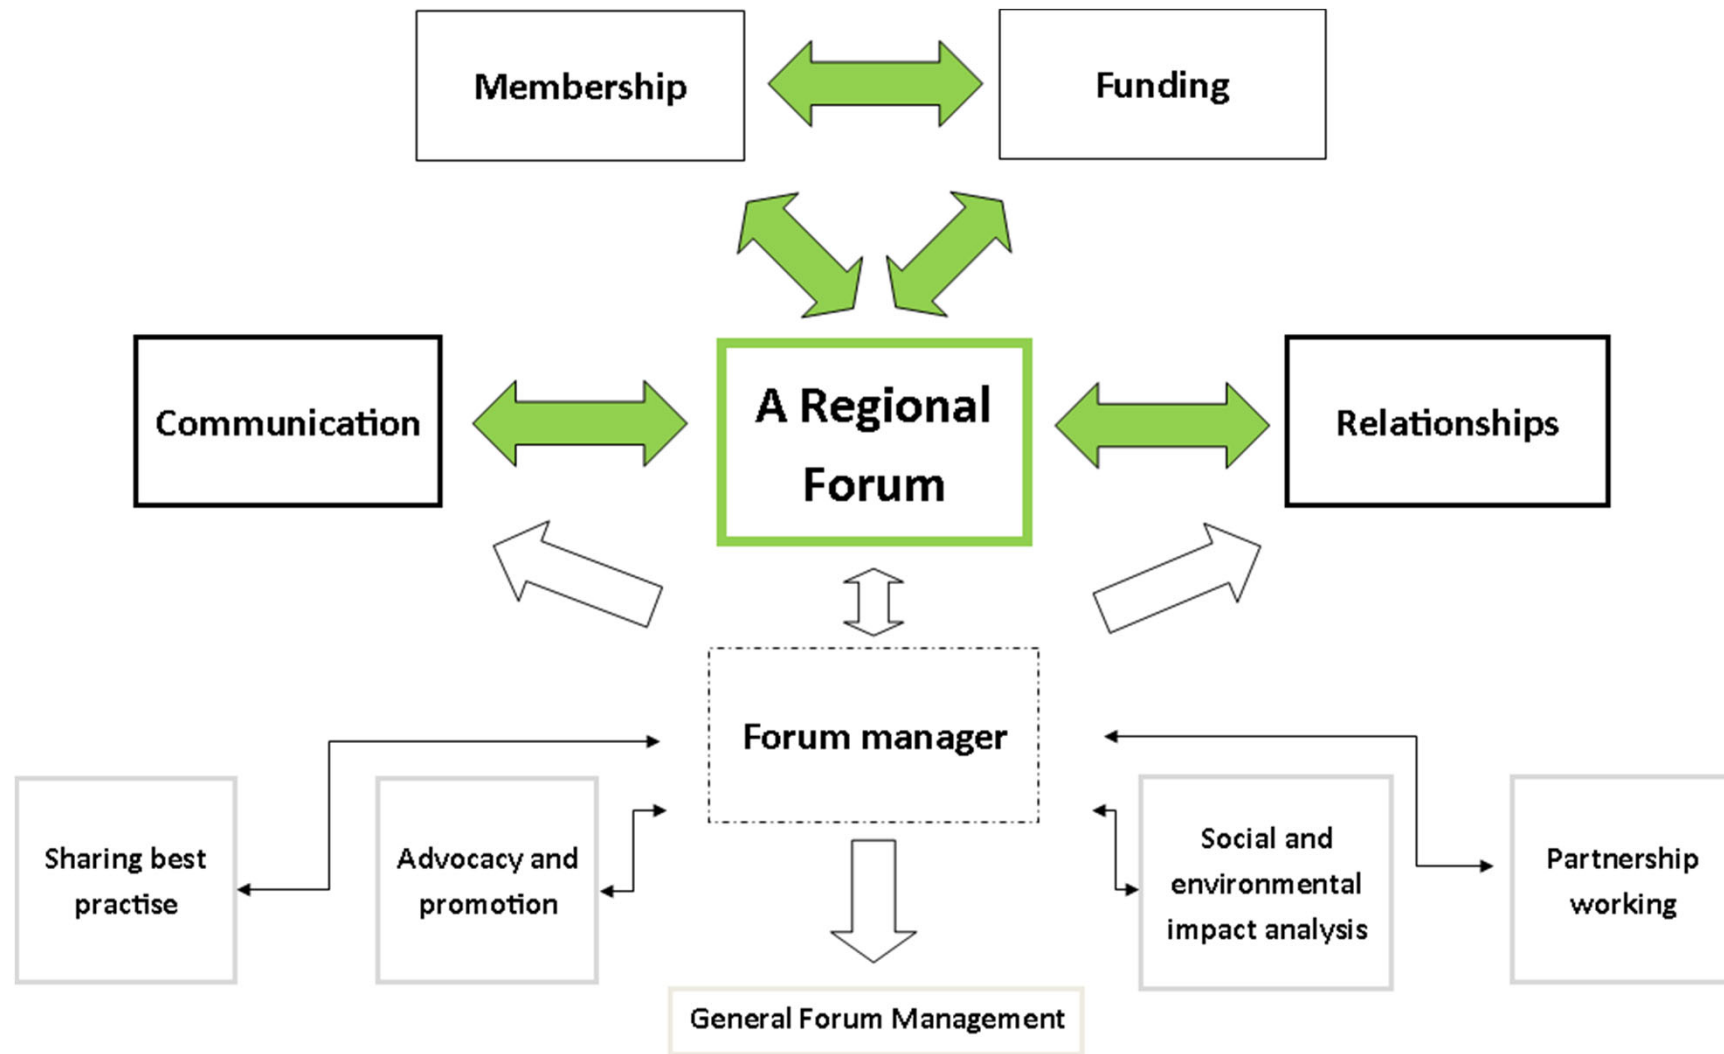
Membership

Funding

Communication

A Regional Forum

Relationships

Forum manager

Sharing best practise

Advocacy and promotion

Social and environmental impact analysis

Partnership working

General Forum Management